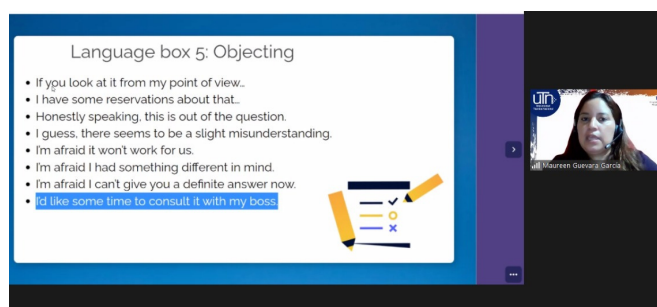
Language box 5: Objecting

- If you look at it from my point of view...
- I have some reservations about that...
- Honestly speaking, this is out of the question.
- I guess, there seems to be a slight misunderstanding.
- I'm afraid it won't work for us.
- I'm afraid I had something different in mind.
- I'm afraid I can't give you a definite answer now.
- I'd like some time to consult it with my boss.

UTN

Maureen Guevara Garcia